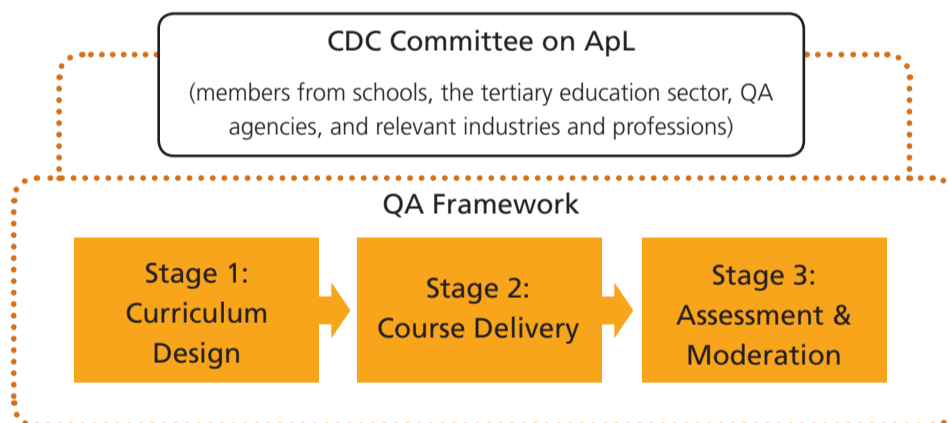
CDC Committee on ApL

(members from schools, the tertiary education sector, QA agencies, and relevant industries and professions)

QA Framework

Stage 1: Curriculum Design

Stage 2: Course Delivery

Stage 3: Assessment & Moderation